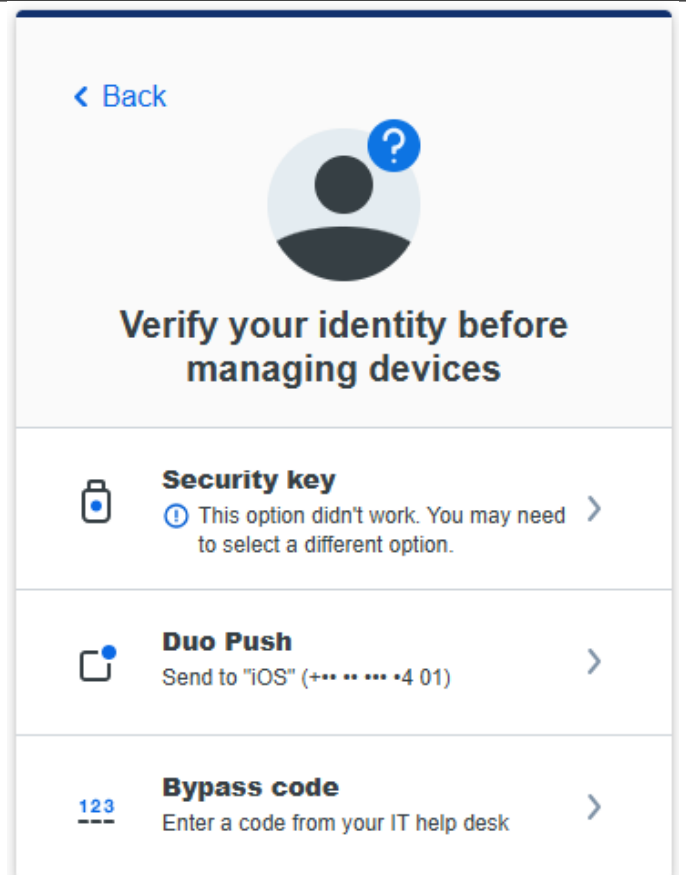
< Back

?

Verify your identity before managing devices

Security key
This option didn't work. You may need to select a different option.

Duo Push
Send to "iOS" (+••• •• ••• •4 01)

123
Bypass code
Enter a code from your IT help desk